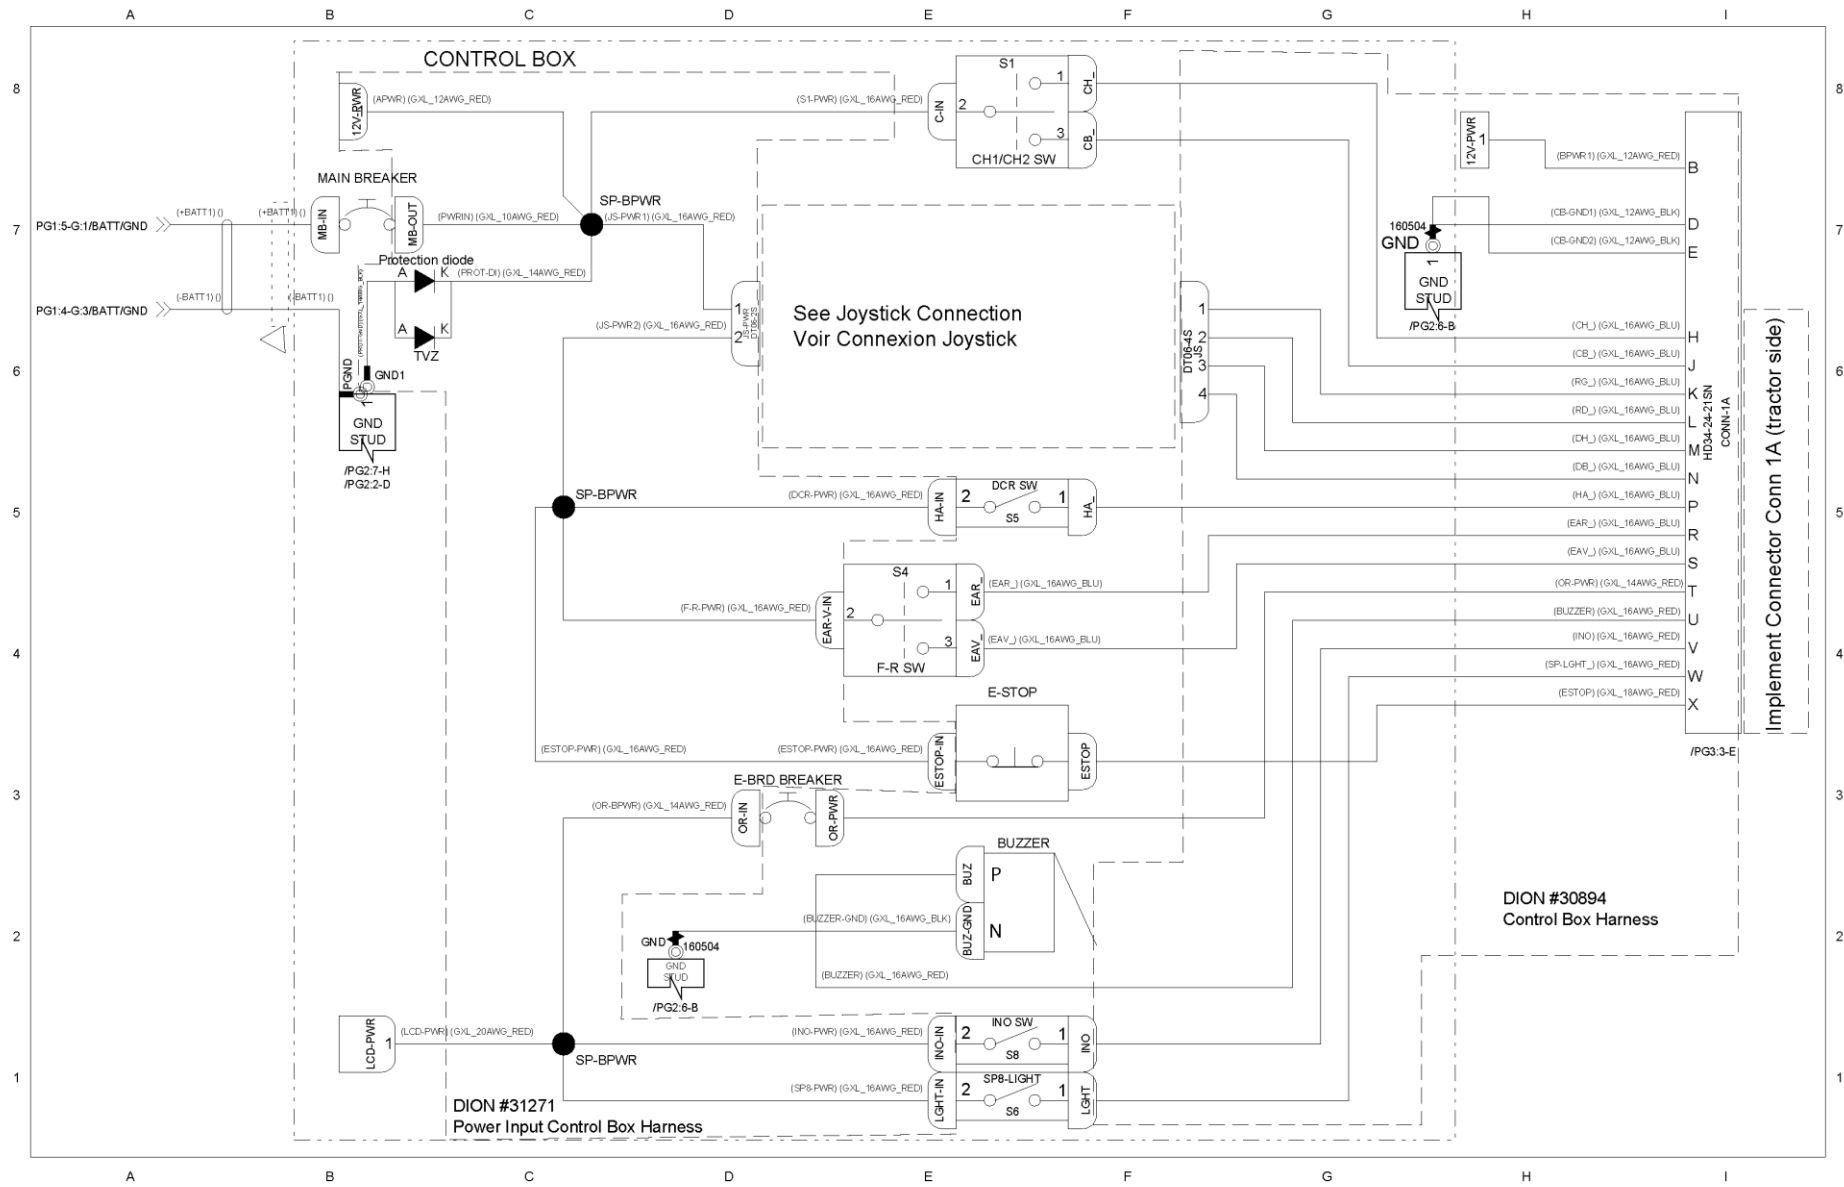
A B C D E F G H I

8 7 6 5 4 3 2 1

CONTROL BOX

12V-PWR (APWR) (GXL_12AWG_RED)

(S1-PWR) (GXL_16AWG_RED)

C-IN

S1
1
2
3
CH_
CB_
CH1/CH2 SW

MAIN BREAKER

PG1:5-G:1/BATT/GND (+BATT1) () (+BATT1) ()

MB-IN MB-OUT (PWRIN) (GXL_10AWG_RED)

SP-BPWR
(JS-PWR1) (GXL_16AWG_RED)

Protection diode
A K (PROT-DI) (GXL_14AWG_RED)

PG1:4-G:3/BATT/GND (-BATT1) () (-BATT1) ()

A K
TVZ

PGND
GND1

GND STUD
/PG2:7-H
/PG2:2-D

(JS-PWR2) (GXL_16AWG_RED)

1
2
JS-PWR DT06-2S

See Joystick Connection
Voir Connexion Joystick

DT06-4S JS
1
2
3
4

12V-PWR 1 (BPWR1) (GXL_12AWG_RED) B

160504
GND
(CB-GND1) (GXL_12AWG_BLK) D
(CB-GND2) (GXL_12AWG_BLK) E

1
GND STUD
/PG2:6-B

(CH_) (GXL_16AWG_BLU) H
(CB_) (GXL_16AWG_BLU) J
(RG_) (GXL_16AWG_BLU) K
(RD_) (GXL_16AWG_BLU) L
(DH_) (GXL_16AWG_BLU) M
(DB_) (GXL_16AWG_BLU) N
(HA_) (GXL_16AWG_BLU) P
(EAR_) (GXL_16AWG_BLU) R
(EAV_) (GXL_16AWG_BLU) S
(OR-PWR) (GXL_14AWG_RED) T
(BUZZER) (GXL_16AWG_RED) U
(INO) (GXL_16AWG_RED) V
(SP-LGHT_) (GXL_16AWG_RED) W
(ESTOP) (GXL_18AWG_RED) X

HD34-24-21SN
CONN-1A

Implement Connector Conn 1A (tractor side)

/PG3:3-E

SP-BPWR
(DCR-PWR) (GXL_16AWG_RED)
HA-IN 2 DCR SW 1 HA_
S5

S4
1
2
3
(EAR_) (GXL_16AWG_BLU)
(F-R-PWR) (GXL_16AWG_RED)
EAR-V-IN
EAR
EAV
(EAV_) (GXL_16AWG_BLU)
F-R SW

E-STOP
(ESTOP-PWR) (GXL_16AWG_RED) (ESTOP-PWR) (GXL_16AWG_RED)
ESTOP-IN ESTOP

E-BRD BREAKER
(OR-BPWR) (GXL_14AWG_RED)
OR-IN OR-PWR

BUZZER
BUZ P
BUZ-GND N
(BUZZER-GND) (GXL_16AWG_BLK)
GND 160504
GND STUD
/PG2:6-B
(BUZZER) (GXL_16AWG_RED)

DION #30894
Control Box Harness

LCD-PWR 1 (LCD-PWR) (GXL_20AWG_RED)
SP-BPWR
(INO-PWR) (GXL_16AWG_RED)
INO-IN 2 INO SW 1 INO
S8
(SP8-PWR) (GXL_16AWG_RED)
LIGHT-IN 2 SP8-LIGHT 1 LGHT
S6

DION #31271
Power Input Control Box Harness